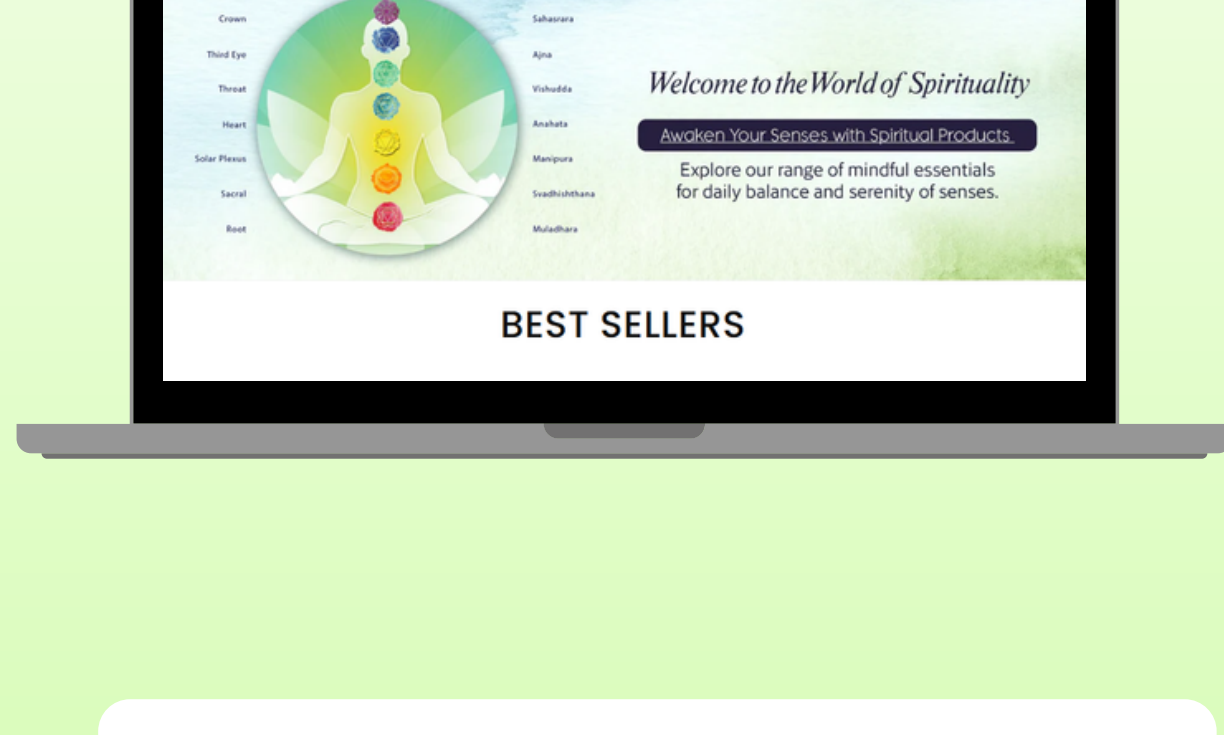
Crown
Third Eye
Throat
Heart
Solar Plexus
Sacral
Root

Sahasrara
Ajna
Vishudda
Anahata
Manipura
Svadhishthana
Muladhara

Welcome to the World of Spirituality

Awaken Your Senses with Spiritual Products

Explore our range of mindful essentials for daily balance and serenity of senses.

BEST SELLERS